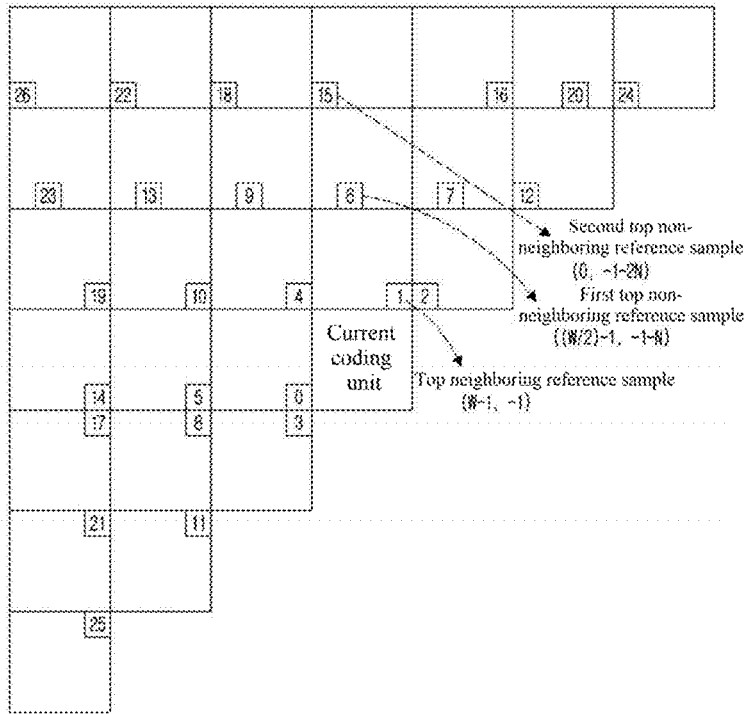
26
22
18
15
16
20
24
23
13
9
6
7
12
Second top non-neighboring reference sample
(0, -1-2H)
19
10
4
1
2
First top non-neighboring reference sample
((W/2)-1, -1-H)
Current coding unit
Top neighboring reference sample
(W-1, -1)
14
5
0
17
8
3
21
11
25